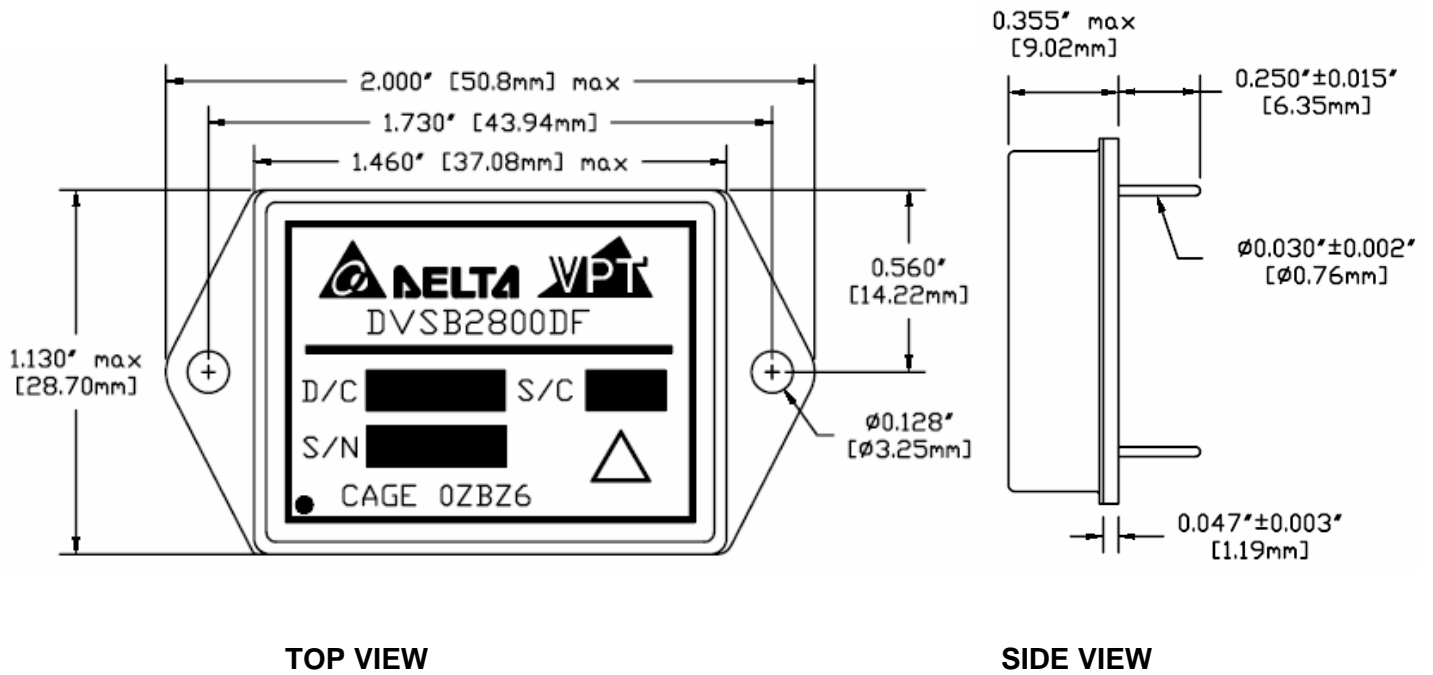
2.000″ [50.8mm] max

1.730″ [43.94mm]

1.460″ [37.08mm] max

1.130″ max [28.70mm]

DELTA VPT

DVSB2800DF

D/C

S/C

S/N

CAGE 0ZBZ6

0.560″ [14.22mm]

ø0.128″ [ø3.25mm]

0.355″ max [9.02mm]

0.250″±0.015″ [6.35mm]

ø0.030″±0.002″ [ø0.76mm]

0.047″±0.003″ [1.19mm]

TOP VIEW

SIDE VIEW